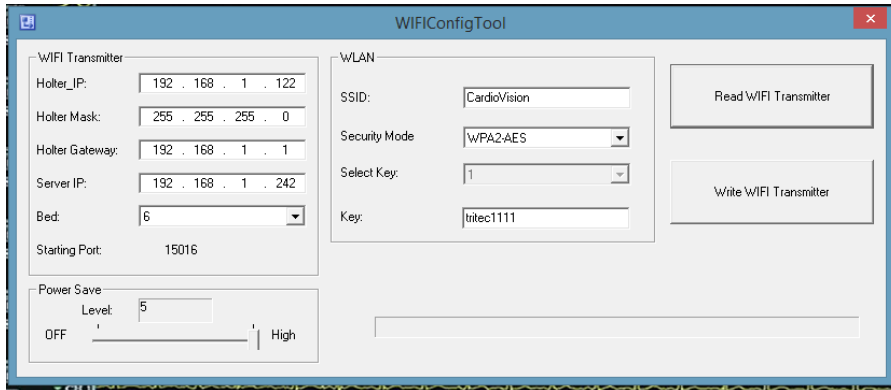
WIFIConfigTool

WIFI Transmitter

Holter_IP: 192 . 168 . 1 . 122

Holter Mask: 255 . 255 . 255 . 0

Holter Gateway: 192 . 168 . 1 . 1

Server IP: 192 . 168 . 1 . 242

Bed: 6

Starting Port: 15016

WLAN

SSID: CardioVision

Security Mode WPA2-AES

Select Key: 1

Key: tritec1111

Read WIFI Transmitter

Write WIFI Transmitter

Power Save

Level: 5

OFF

High